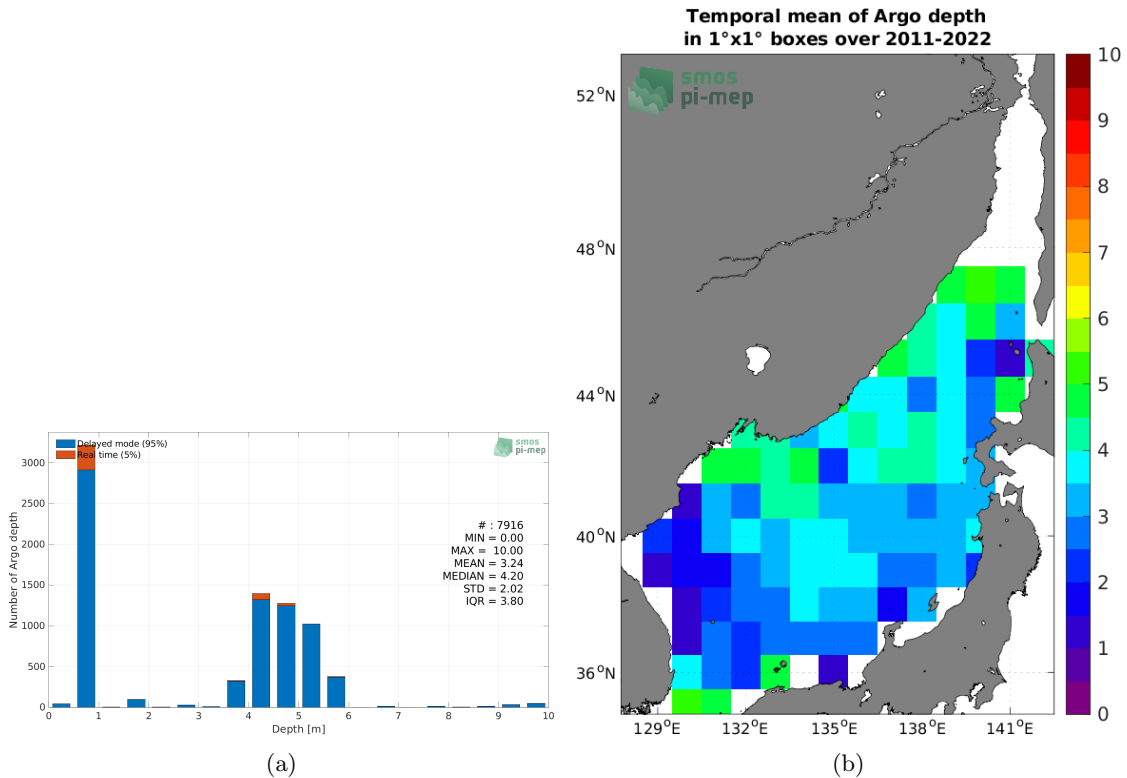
Delayed mode (95%)
Real time (5%)

smos
pi-mep

Number of Argo depth

3000
2500
2000
1500
1000
500
0

# : 7916
MIN = 0.00
MAX = 10.00
MEAN = 3.24
MEDIAN = 4.20
STD = 2.02
IQR = 3.80

0 1 2 3 4 5 6 7 8 9 10
Depth [m]

(a)

Temporal mean of Argo depth
in 1°x1° boxes over 2011-2022

smos
pi-mep

52°N
48°N
44°N
40°N
36°N

129°E 132°E 135°E 138°E 141°E

10
9
8
7
6
5
4
3
2
1
0

(b)